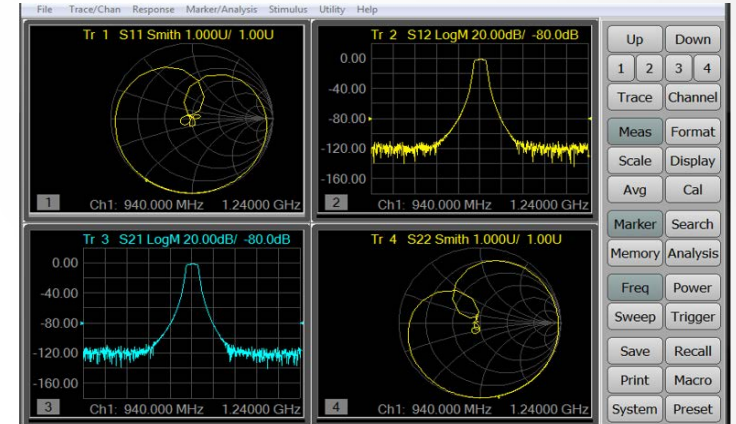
File Trace/Chan Response Marker/Analysis Stimulus Utility Help

Tr 1 S11 Smith 1.000U/ 1.00U

1 Ch1: 940.000 MHz 1.24000 GHz

Tr 2 S12 LogM 20.00dB/ -80.0dB

0.00
-40.00
-80.00
-120.00
-160.00

2 Ch1: 940.000 MHz 1.24000 GHz

Up Down
1 2 3 4
Trace Channel
Meas Format
Scale Display
Avg Cal
Marker Search
Memory Analysis
Freq Power
Sweep Trigger
Save Recall
Print Macro
System Preset

Tr 3 S21 LogM 20.00dB/ -80.0dB

0.00
-40.00
-80.00
-120.00
-160.00

3 Ch1: 940.000 MHz 1.24000 GHz

Tr 4 S22 Smith 1.000U/ 1.00U

4 Ch1: 940.000 MHz 1.24000 GHz